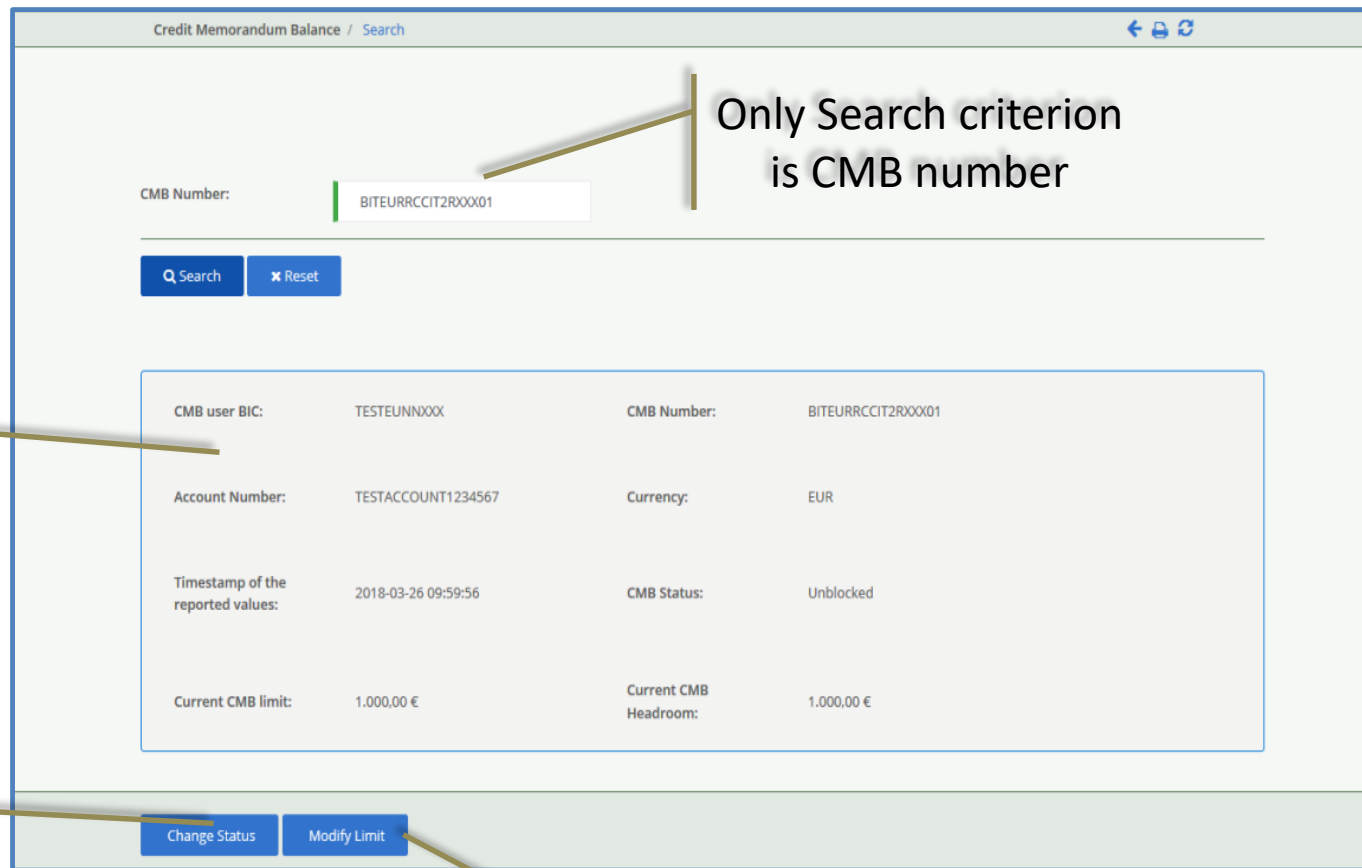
Credit Memorandum Balance / Search

Only Search criterion is CMB number

CMB Number: BITEURRCCIT2RXXX01

Search
Reset

| CMB user BIC: | TESTEUNNXXX | CMB Number: | BITEURRCCIT2RXXX01 |
|---|---|---|---|
| Account Number: | TESTACCOUNT1234567 | Currency: | EUR |
| Timestamp of the reported values: | 2018-03-26 09:59:56 | CMB Status: | Unblocked |
| Current CMB limit: | 1.000,00 € | Current CMB Headroom: | 1.000,00 € |

Change Status
Modify Limit